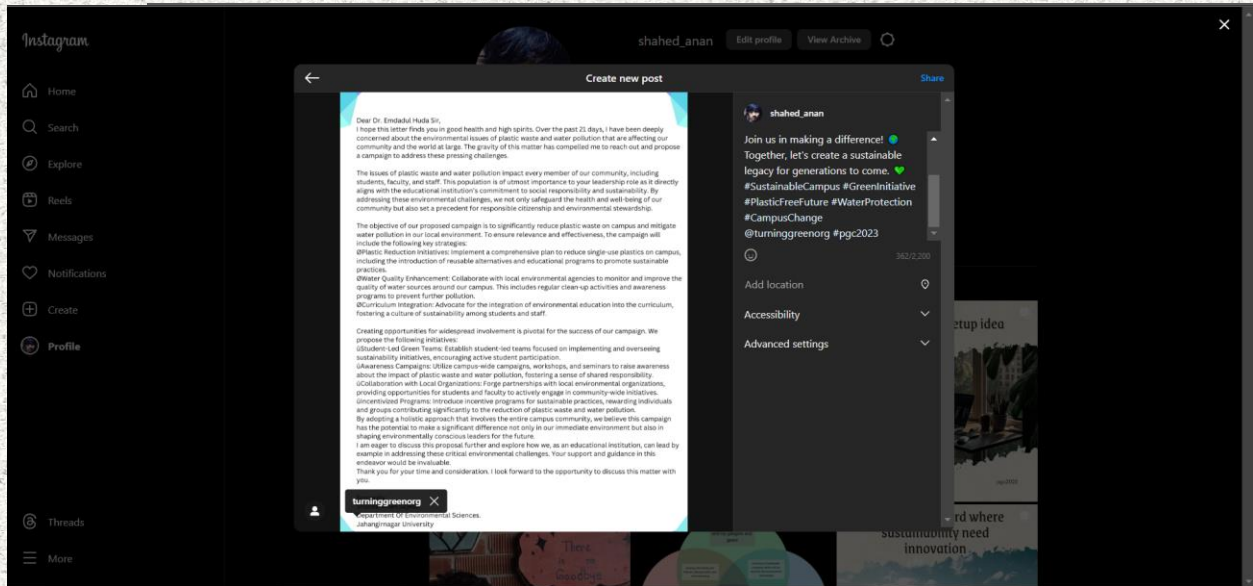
Instagram

Home

Search

Explore

Reels

Messages

Notifications

Create

Profile

Threads

More

shahed_anan Edit profile View Archive

Create new post

Share

Dear Dr. Emdadul Huda Sir,
I hope this letter finds you in good health and high spirits. Over the past 21 days, I have been deeply concerned about the environmental issues of plastic waste and water pollution that are affecting our community and the world at large. The gravity of this matter has compelled me to reach out and propose a campaign to address these pressing challenges.

The issues of plastic waste and water pollution impact every member of our community, including students, faculty, and staff. This population is of utmost importance to your leadership role as it directly aligns with the educational institution's commitment to social responsibility and sustainability. By addressing these environmental challenges, we not only safeguard the health and well-being of our community but also set a precedent for responsible citizenship and environmental stewardship.

The objective of our proposed campaign is to significantly reduce plastic waste on campus and mitigate water pollution in our local environment. To ensure relevance and effectiveness, the campaign will include the following key strategies:
ØPlastic Reduction Initiatives: Implement a comprehensive plan to reduce single-use plastics on campus, including the introduction of reusable alternatives and educational programs to promote sustainable practices.
ØWater Quality Enhancement: Collaborate with local environmental agencies to monitor and improve the quality of water sources around our campus. This includes regular clean-up activities and awareness programs to prevent further pollution.
ØCurriculum Integration: Advocate for the integration of environmental education into the curriculum, fostering a culture of sustainability among students and staff.

Creating opportunities for widespread involvement is pivotal for the success of our campaign. We propose the following initiatives:
üStudent-Led Green Teams: Establish student-led teams focused on implementing and overseeing sustainability initiatives, encouraging active student participation.
üAwareness Campaigns: Utilize campus-wide campaigns, workshops, and seminars to raise awareness about the impact of plastic waste and water pollution, fostering a sense of shared responsibility.
üCollaboration with Local Organizations: Forge partnerships with local environmental organizations, providing opportunities for students and faculty to actively engage in community-wide initiatives.
üIncentivized Programs: Introduce incentive programs for sustainable practices, rewarding individuals and groups contributing significantly to the reduction of plastic waste and water pollution.
By adopting a holistic approach that involves the entire campus community, we believe this campaign has the potential to make a significant difference not only in our immediate environment but also in shaping environmentally conscious leaders for the future.
I am eager to discuss this proposal further and explore how we, as an educational institution, can lead by example in addressing these critical environmental challenges. Your support and guidance in this endeavor would be invaluable.
Thank you for your time and consideration. I look forward to the opportunity to discuss this matter with you.

turninggreenorg

Department Of Environmental Sciences.
Jahangirnagar University

shahed_anan

Join us in making a difference! 🌍 Together, let's create a sustainable legacy for generations to come. 💚 #SustainableCampus #GreenInitiative #PlasticFreeFuture #WaterProtection #CampusChange @turninggreenorg #pgc2023

362/2,200

Add location

Accessibility

Advanced settings

etup idea

rd where sustainability need innovation